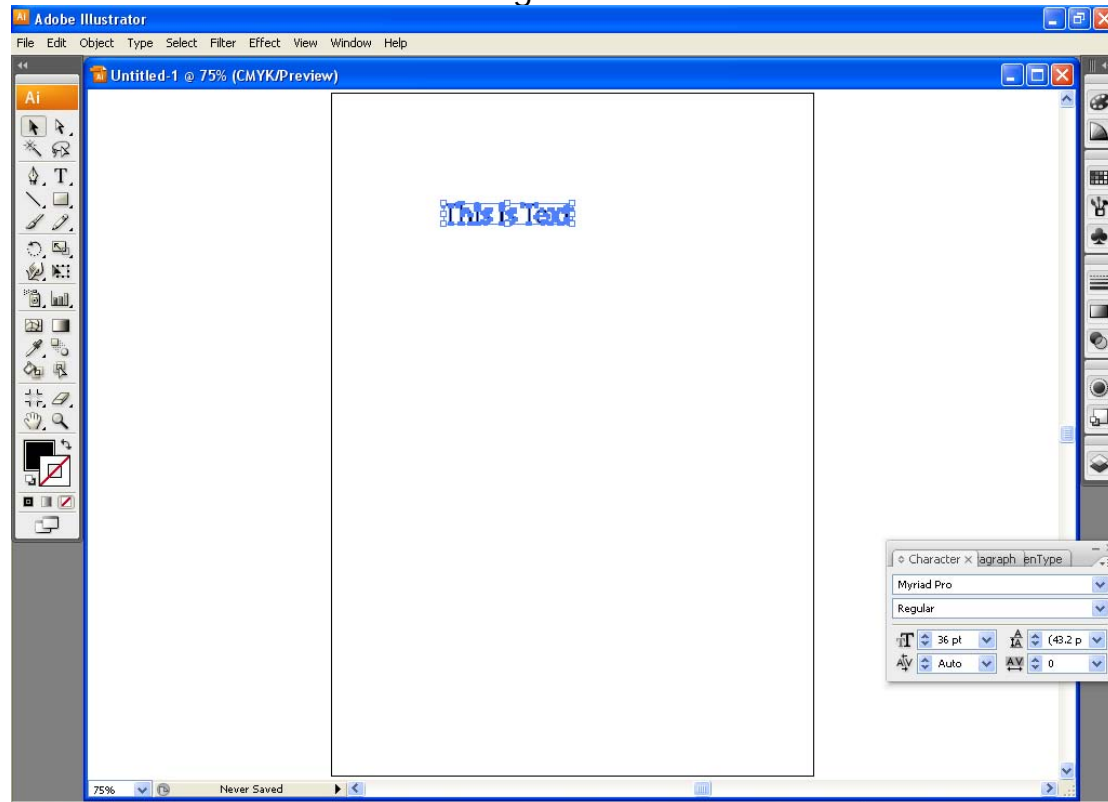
Adobe Illustrator
File Edit Object Type Select Filter Effect View Window Help
Untitled-1 @ 75% (CMYK/Preview)
Ai
This is Text
Character × agraph enType
Myriad Pro
Regular
36 pt
(43.2 p
Auto
0
75%
Never Saved